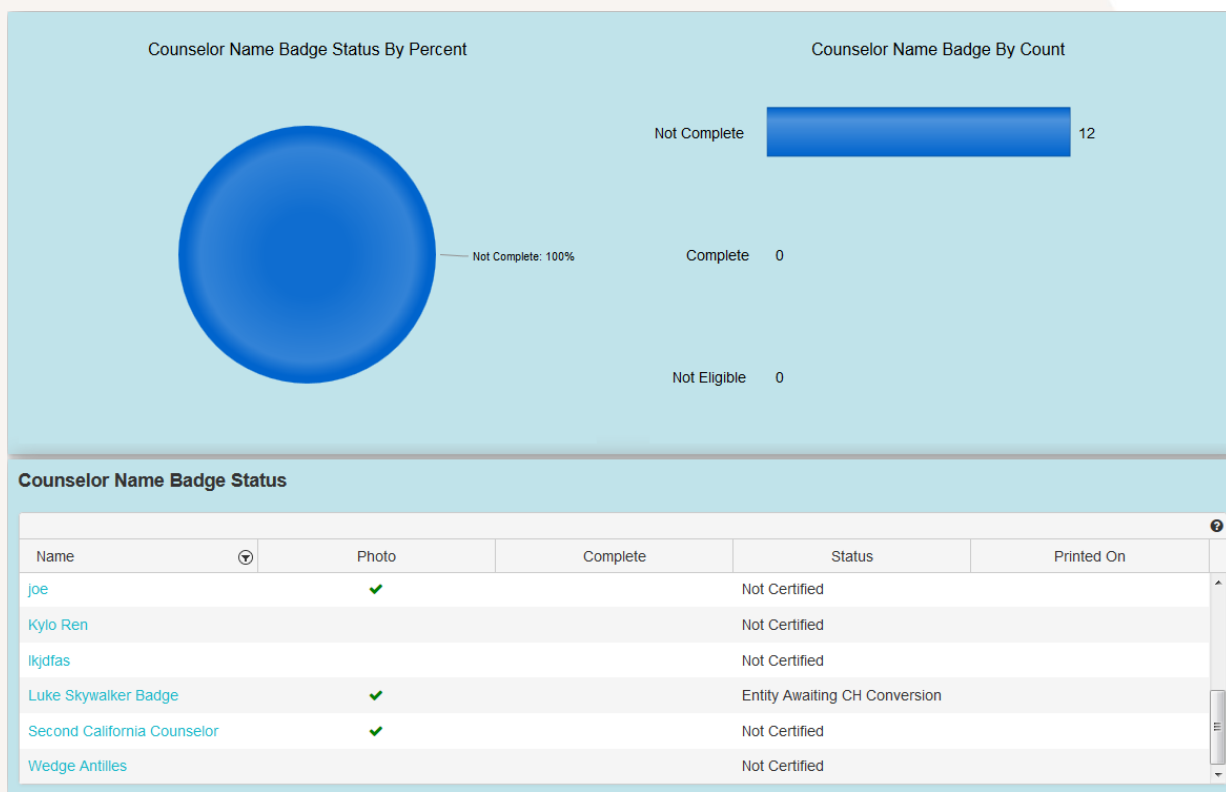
Counselor Name Badge Status By Percent

Not Complete: 100%

Counselor Name Badge By Count

Not Complete 12

Complete 0

Not Eligible 0

Counselor Name Badge Status

| Name | Photo | Complete | Status | Printed On |
|---|---|---|---|---|
| joe | ✔ | | Not Certified | |
| Kylo Ren | | | Not Certified | |
| lkjdfas | | | Not Certified | |
| Luke Skywalker Badge | ✔ | | Entity Awaiting CH Conversion | |
| Second California Counselor | ✔ | | Not Certified | |
| Wedge Antilles | | | Not Certified | |